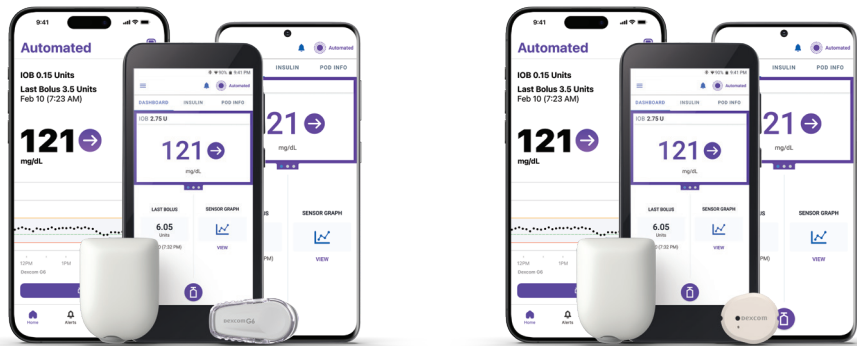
9:41

Automated

IOB 0.15 Units
Last Bolus 3.5 Units
Feb 10 (7:23 AM)

121
mg/dL

12PM 1PM
Dexcom G6

Home Alerts

9:41 PM

Automated

DASHBOARD INSULIN POD INFO

IOB 2.75 U

121
mg/dL

LAST BOLUS
6.05
Units
(7:32 PM)

SENSOR GRAPH
VIEW

INSULIN POD INFO

121
mg/dL

SENSOR GRAPH
VIEW

DEXCOM G6

9:41

Automated

IOB 0.15 Units
Last Bolus 3.5 Units
Feb 10 (7:23 AM)

121
mg/dL

12PM 1PM
Dexcom G6

Home Alerts

9:41 PM

Automated

DASHBOARD INSULIN POD INFO

IOB 2.75 U

121
mg/dL

LAST BOLUS
6.05
Units
(7:32 PM)

SENSOR GRAPH
VIEW

INSULIN POD INFO

121
mg/dL

SENSOR GRAPH
VIEW

dexcom